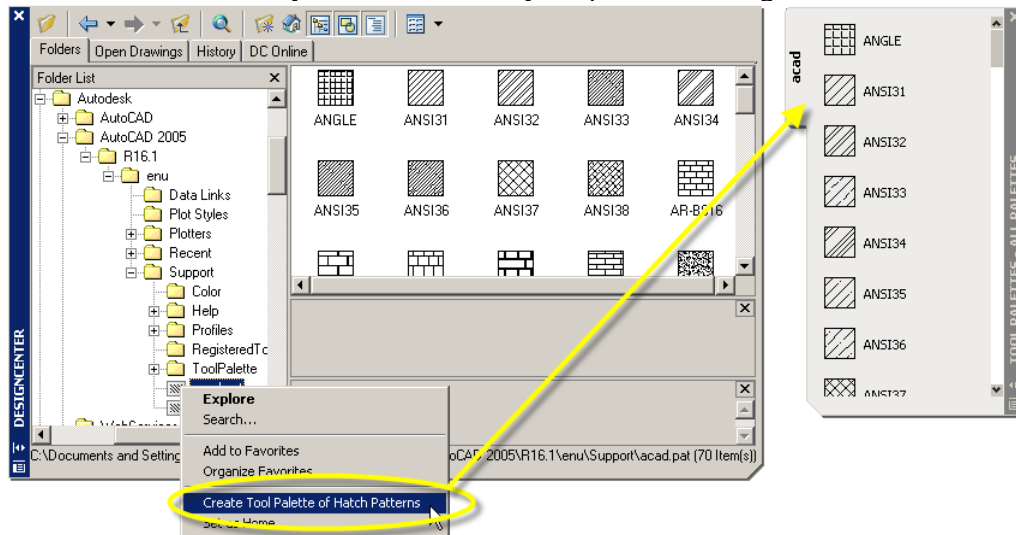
Folders | Open Drawings | History | DC Online

Folder List

Autodesk
AutoCAD
AutoCAD 2005
R16.1
enu
Data Links
Plot Styles
Plotters
Recent
Support
Color
Help
Profiles
RegisteredTc
ToolPalette

ANGLE
ANSI31
ANSI32
ANSI33
ANSI34
ANSI35
ANSI36
ANSI37
ANSI38
AR-BS16

Explore
Search...
Add to Favorites
Organize Favorites
Create Tool Palette of Hatch Patterns
Set as Home

C:\Documents and Setting
oCAD 2005\R16.1\enu\Support\acad.pat (70 Item(s))

DESIGNCENTER

acad
ANGLE
ANSI31
ANSI32
ANSI33
ANSI34
ANSI35
ANSI36
ANSI37

TOOL PALETTES - ALL PALETTES